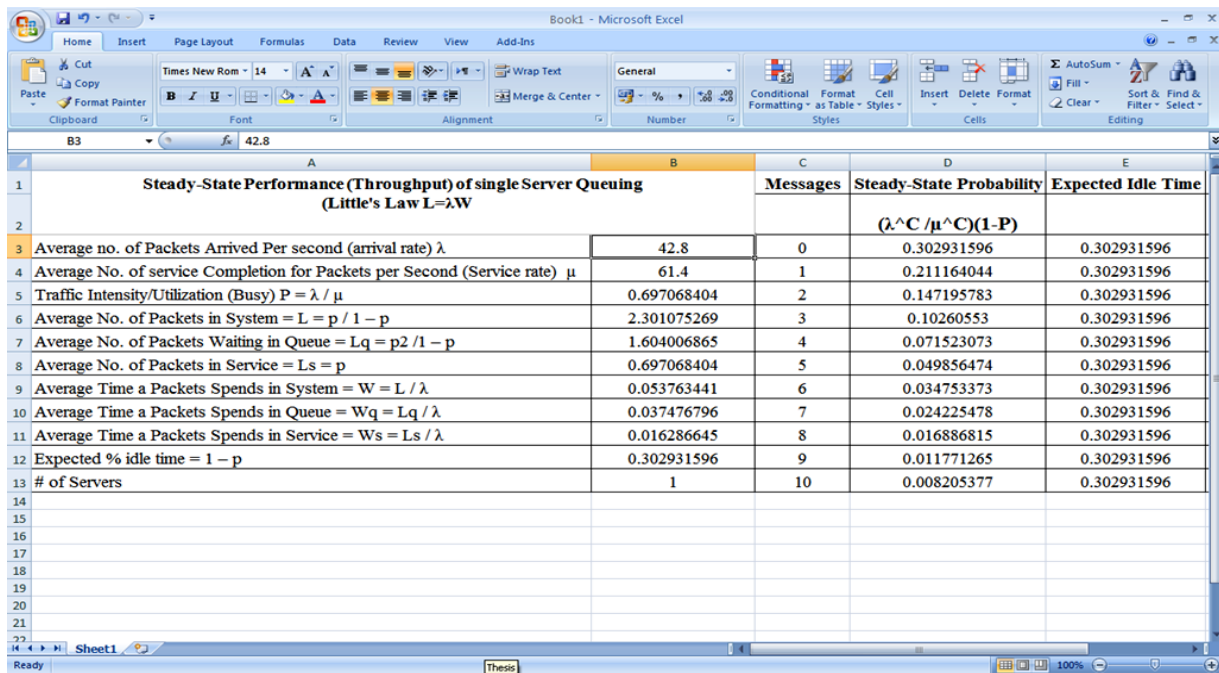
Book1 - Microsoft Excel

Home Insert Page Layout Formulas Data Review View Add-Ins

Cut
Copy
Paste
Format Painter
Clipboard

Times New Rom 14
Font

Wrap Text
Merge & Center
Alignment

General
Number

Conditional Formatting
Format as Table
Cell Styles
Styles

Insert Delete Format
Cells

AutoSum
Fill
Clear
Sort & Filter
Find & Select
Editing

B3 $f_x$ 42.8

| | A | B | C | D | E |
|---|---|---|---|---|---|
| 1 | Steady-State Performance (Throughput) of single Server Queuing (Little's Law L=λW | | Messages | Steady-State Probability | Expected Idle Time |
| 2 | | | | (λ^C /μ^C)(1-P) | |
| 3 | Average no. of Packets Arrived Per second (arrival rate) λ | 42.8 | 0 | 0.302931596 | 0.302931596 |
| 4 | Average No. of service Completion for Packets per Second (Service rate) μ | 61.4 | 1 | 0.211164044 | 0.302931596 |
| 5 | Traffic Intensity/Utilization (Busy) P = λ / μ | 0.697068404 | 2 | 0.147195783 | 0.302931596 |
| 6 | Average No. of Packets in System = L = p / 1 – p | 2.301075269 | 3 | 0.10260553 | 0.302931596 |
| 7 | Average No. of Packets Waiting in Queue = Lq = p2 /1 – p | 1.604006865 | 4 | 0.071523073 | 0.302931596 |
| 8 | Average No. of Packets in Service = Ls = p | 0.697068404 | 5 | 0.049856474 | 0.302931596 |
| 9 | Average Time a Packets Spends in System = W = L / λ | 0.053763441 | 6 | 0.034753373 | 0.302931596 |
| 10 | Average Time a Packets Spends in Queue = Wq = Lq / λ | 0.037476796 | 7 | 0.024225478 | 0.302931596 |
| 11 | Average Time a Packets Spends in Service = Ws = Ls / λ | 0.016286645 | 8 | 0.016886815 | 0.302931596 |
| 12 | Expected % idle time = 1 – p | 0.302931596 | 9 | 0.011771265 | 0.302931596 |
| 13 | # of Servers | 1 | 10 | 0.008205377 | 0.302931596 |
| 14 | | | | | |
| 15 | | | | | |
| 16 | | | | | |
| 17 | | | | | |
| 18 | | | | | |
| 19 | | | | | |
| 20 | | | | | |
| 21 | | | | | |

Sheet1

Ready Thesis 100%